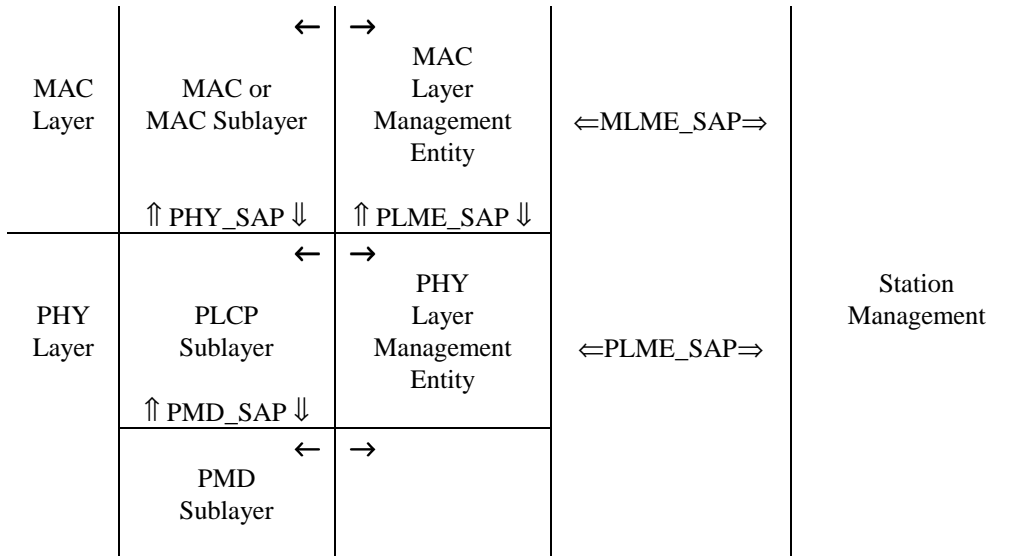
| | | | | |
|---|---|---|---|---|
| MAC Layer | ← MAC or MAC Sublayer ⇑ PHY_SAP ⇓ | → MAC Layer Management Entity ⇑ PLME_SAP ⇓ | ⇐MLME_SAP⇒ | |
| PHY Layer | ← PLCP Sublayer ⇑ PMD_SAP ⇓ | → PHY Layer Management Entity | ⇐PLME_SAP⇒ | Station Management |
| | ← PMD Sublayer | → | | |